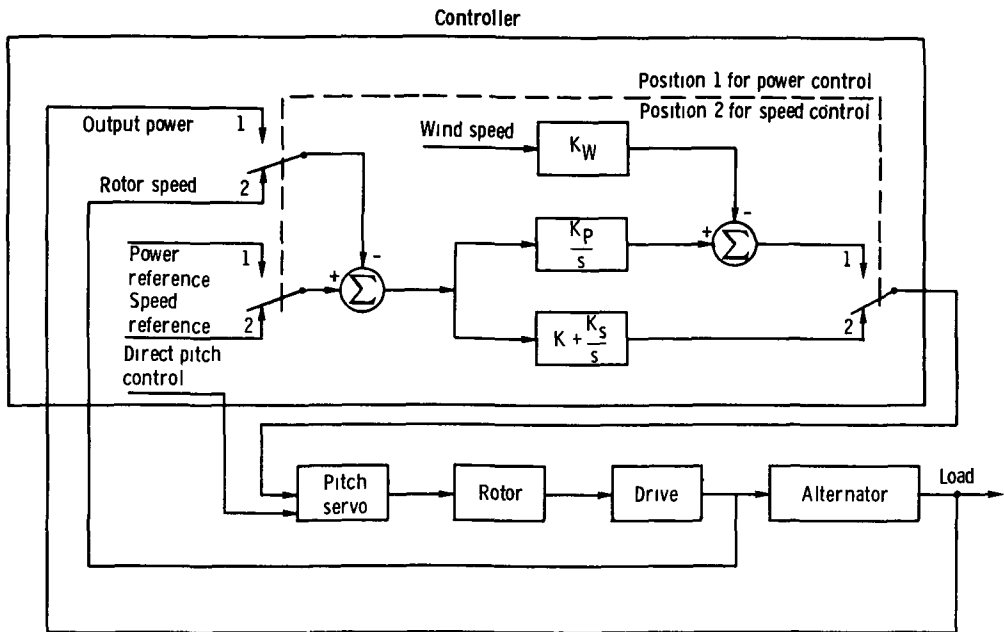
Controller

Position 1 for power control
Position 2 for speed control

Output power 1

Rotor speed 2

Wind speed

$K_W$

$\frac{K_P}{s}$

Power reference 1

Speed reference 2

$\Sigma$

$\Sigma$

+

-

+

-

1

2

$K + \frac{K_s}{s}$

Direct pitch control

Pitch servo

Rotor

Drive

Alternator

Load